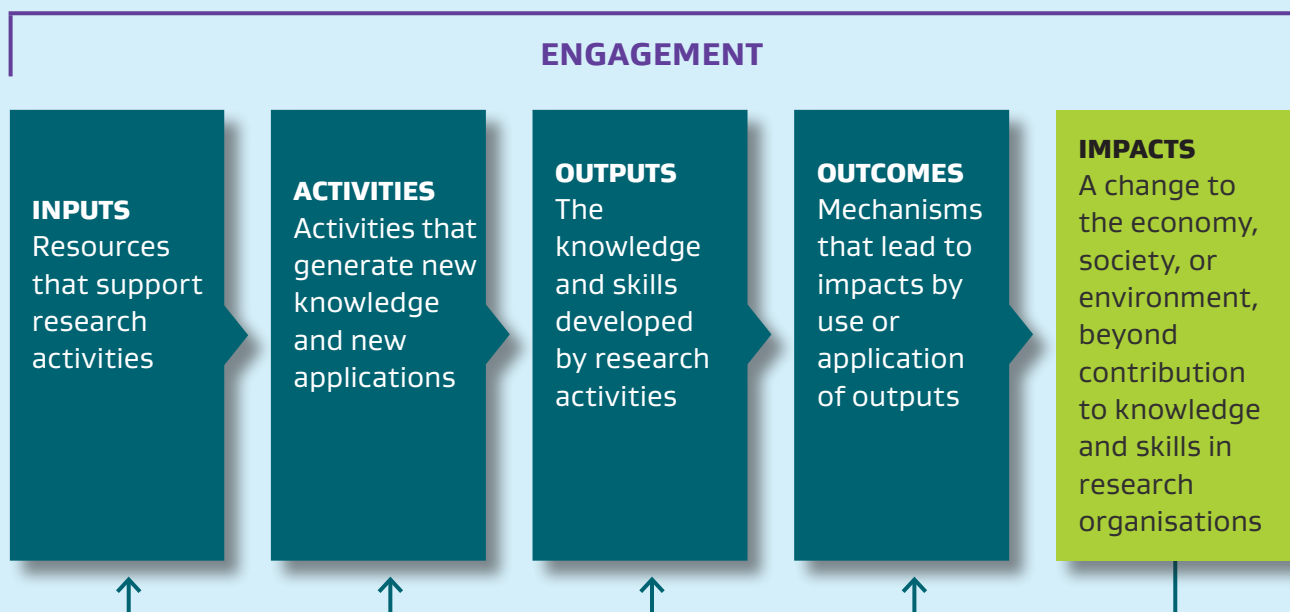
ENGAGEMENT

INPUTS
Resources that support research activities

ACTIVITIES
Activities that generate new knowledge and new applications

OUTPUTS
The knowledge and skills developed by research activities

OUTCOMES
Mechanisms that lead to impacts by use or application of outputs

IMPACTS
A change to the economy, society, or environment, beyond contribution to knowledge and skills in research organisations